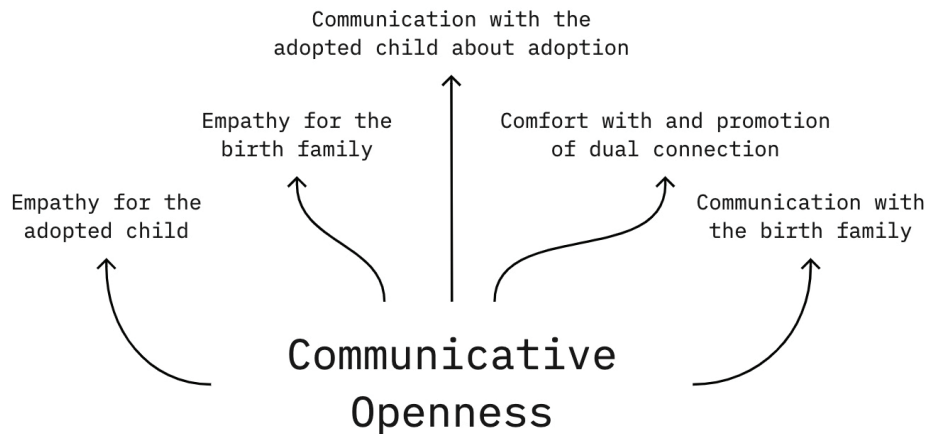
Communication with the adopted child about adoption

Empathy for the birth family

Comfort with and promotion of dual connection

Empathy for the adopted child

Communication with the birth family

Communicative Openness